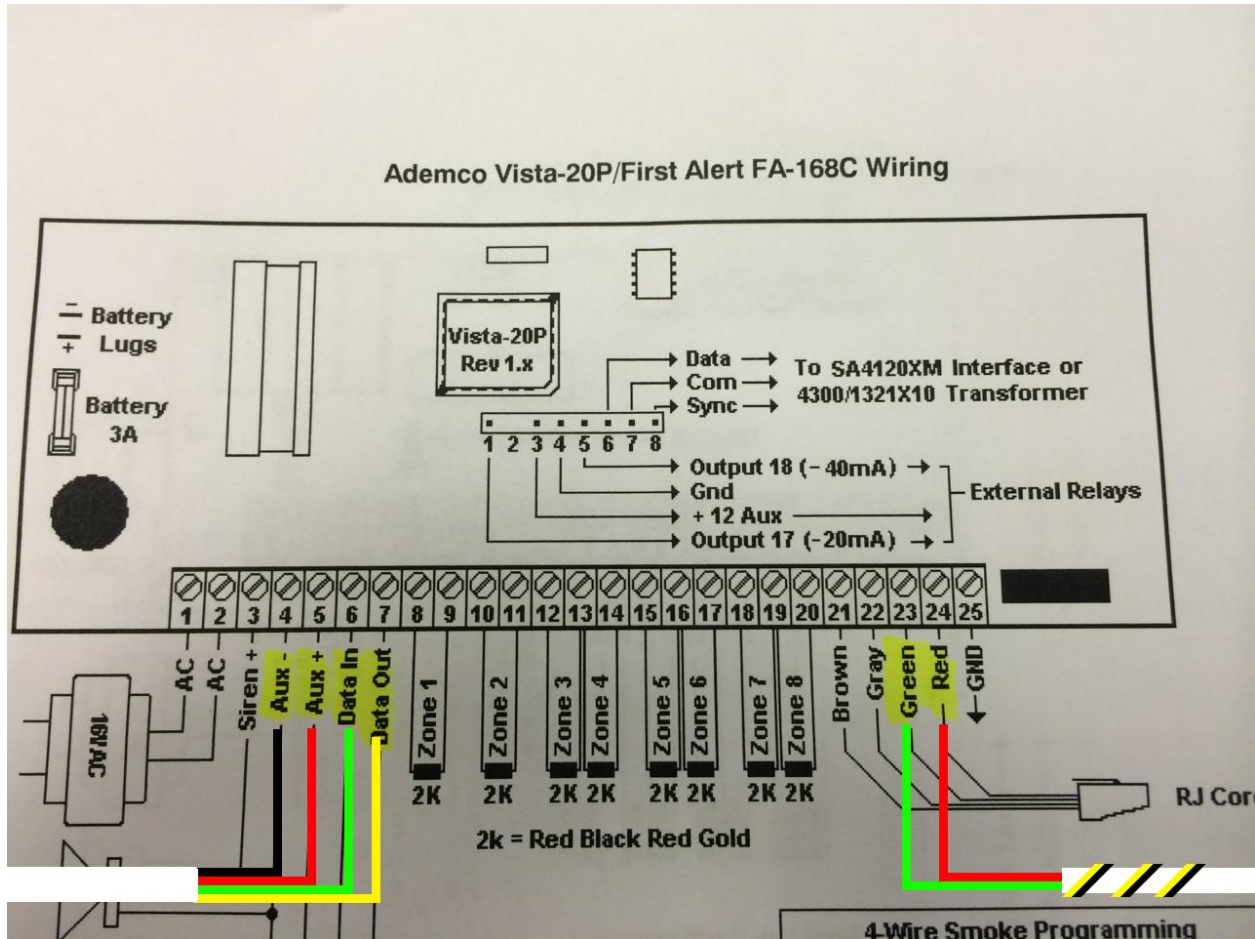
Ademco Vista-20P/First Alert FA-168C Wiring

Battery Lugs

Battery 3A

Vista-20P Rev 1.x

Data → To SA4120XM Interface or
Com → 4300/1321X10 Transformer
Sync →

1 2 3 4 5 6 7 8

Output 18 (-40mA) →
Gnd
+12 Aux
Output 17 (-20mA) →
External Relays

1 2 3 4 5 6 7 8 9 10 11 12 13 14 15 16 17 18 19 20 21 22 23 24 25

AC
AC
Siren +
Aux -
Aux +
Data In
Data Out
Zone 1
Zone 2
Zone 3
Zone 4
Zone 5
Zone 6
Zone 7
Zone 8
Brown
Gray
Green
Red
GND

16VAC

2K 2K 2K 2K 2K 2K 2K 2K

2k = Red Black Red Gold

RJ Cor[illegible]

4-Wire Smoke Programming